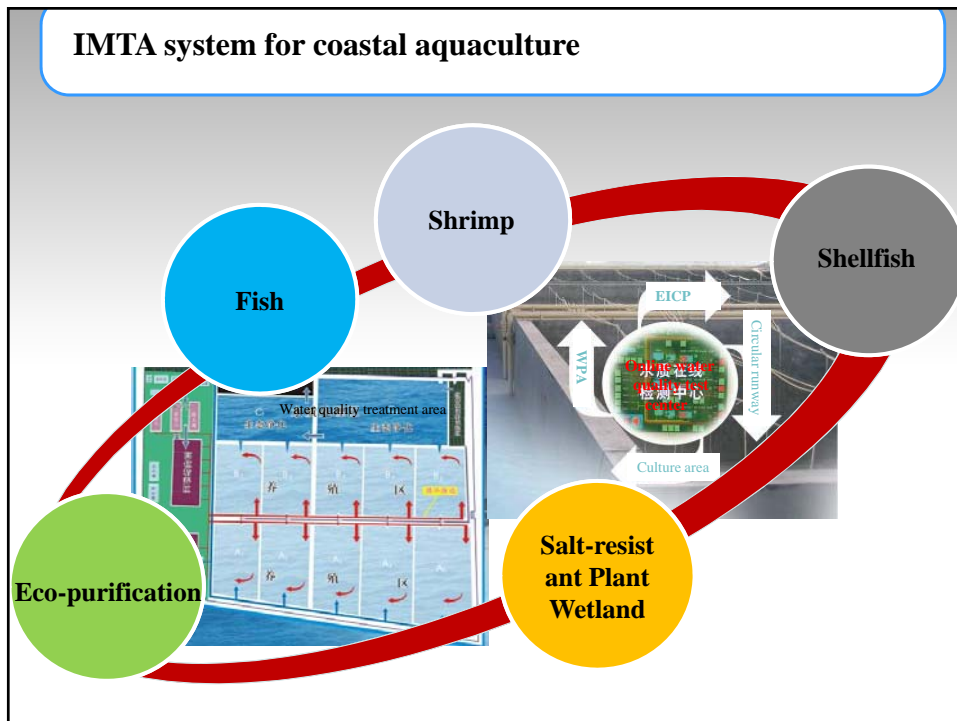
IMTA system for coastal aquaculture

Shrimp

Fish

Shellfish

EICP

WPA

Online water quality test center

Circular runway

Culture area

Water quality treatment area

养 殖 区

养 殖 区

Salt-resistant Plant Wetland

Eco-purification